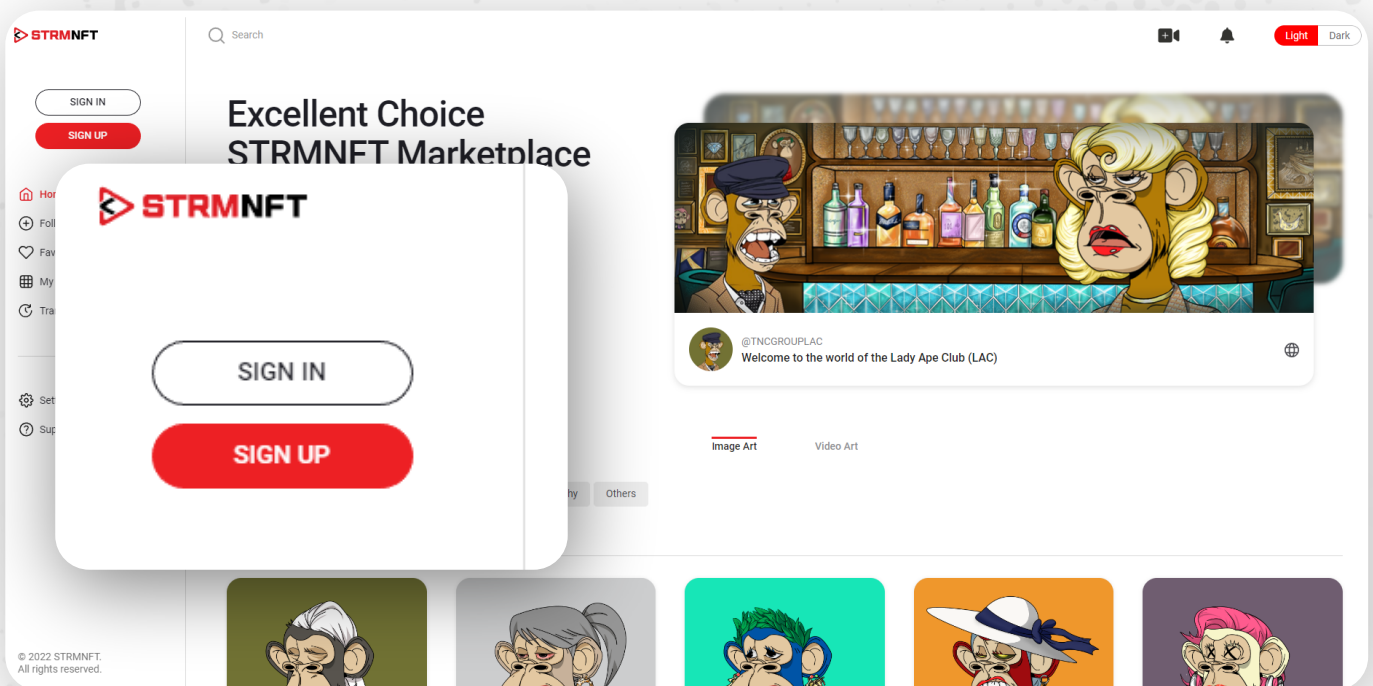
STRMNFT

Search

Light Dark

SIGN IN

SIGN UP

Excellent Choice
STRMNFT Marketplace

Hom
Foll
Fav
My
Tra

Set
Sup

STRMNFT

SIGN IN

SIGN UP

@TNCGROUPLAC
Welcome to the world of the Lady Ape Club (LAC)

Image Art
Video Art

hy
Others

© 2022 STRMNFT.
All rights reserved.